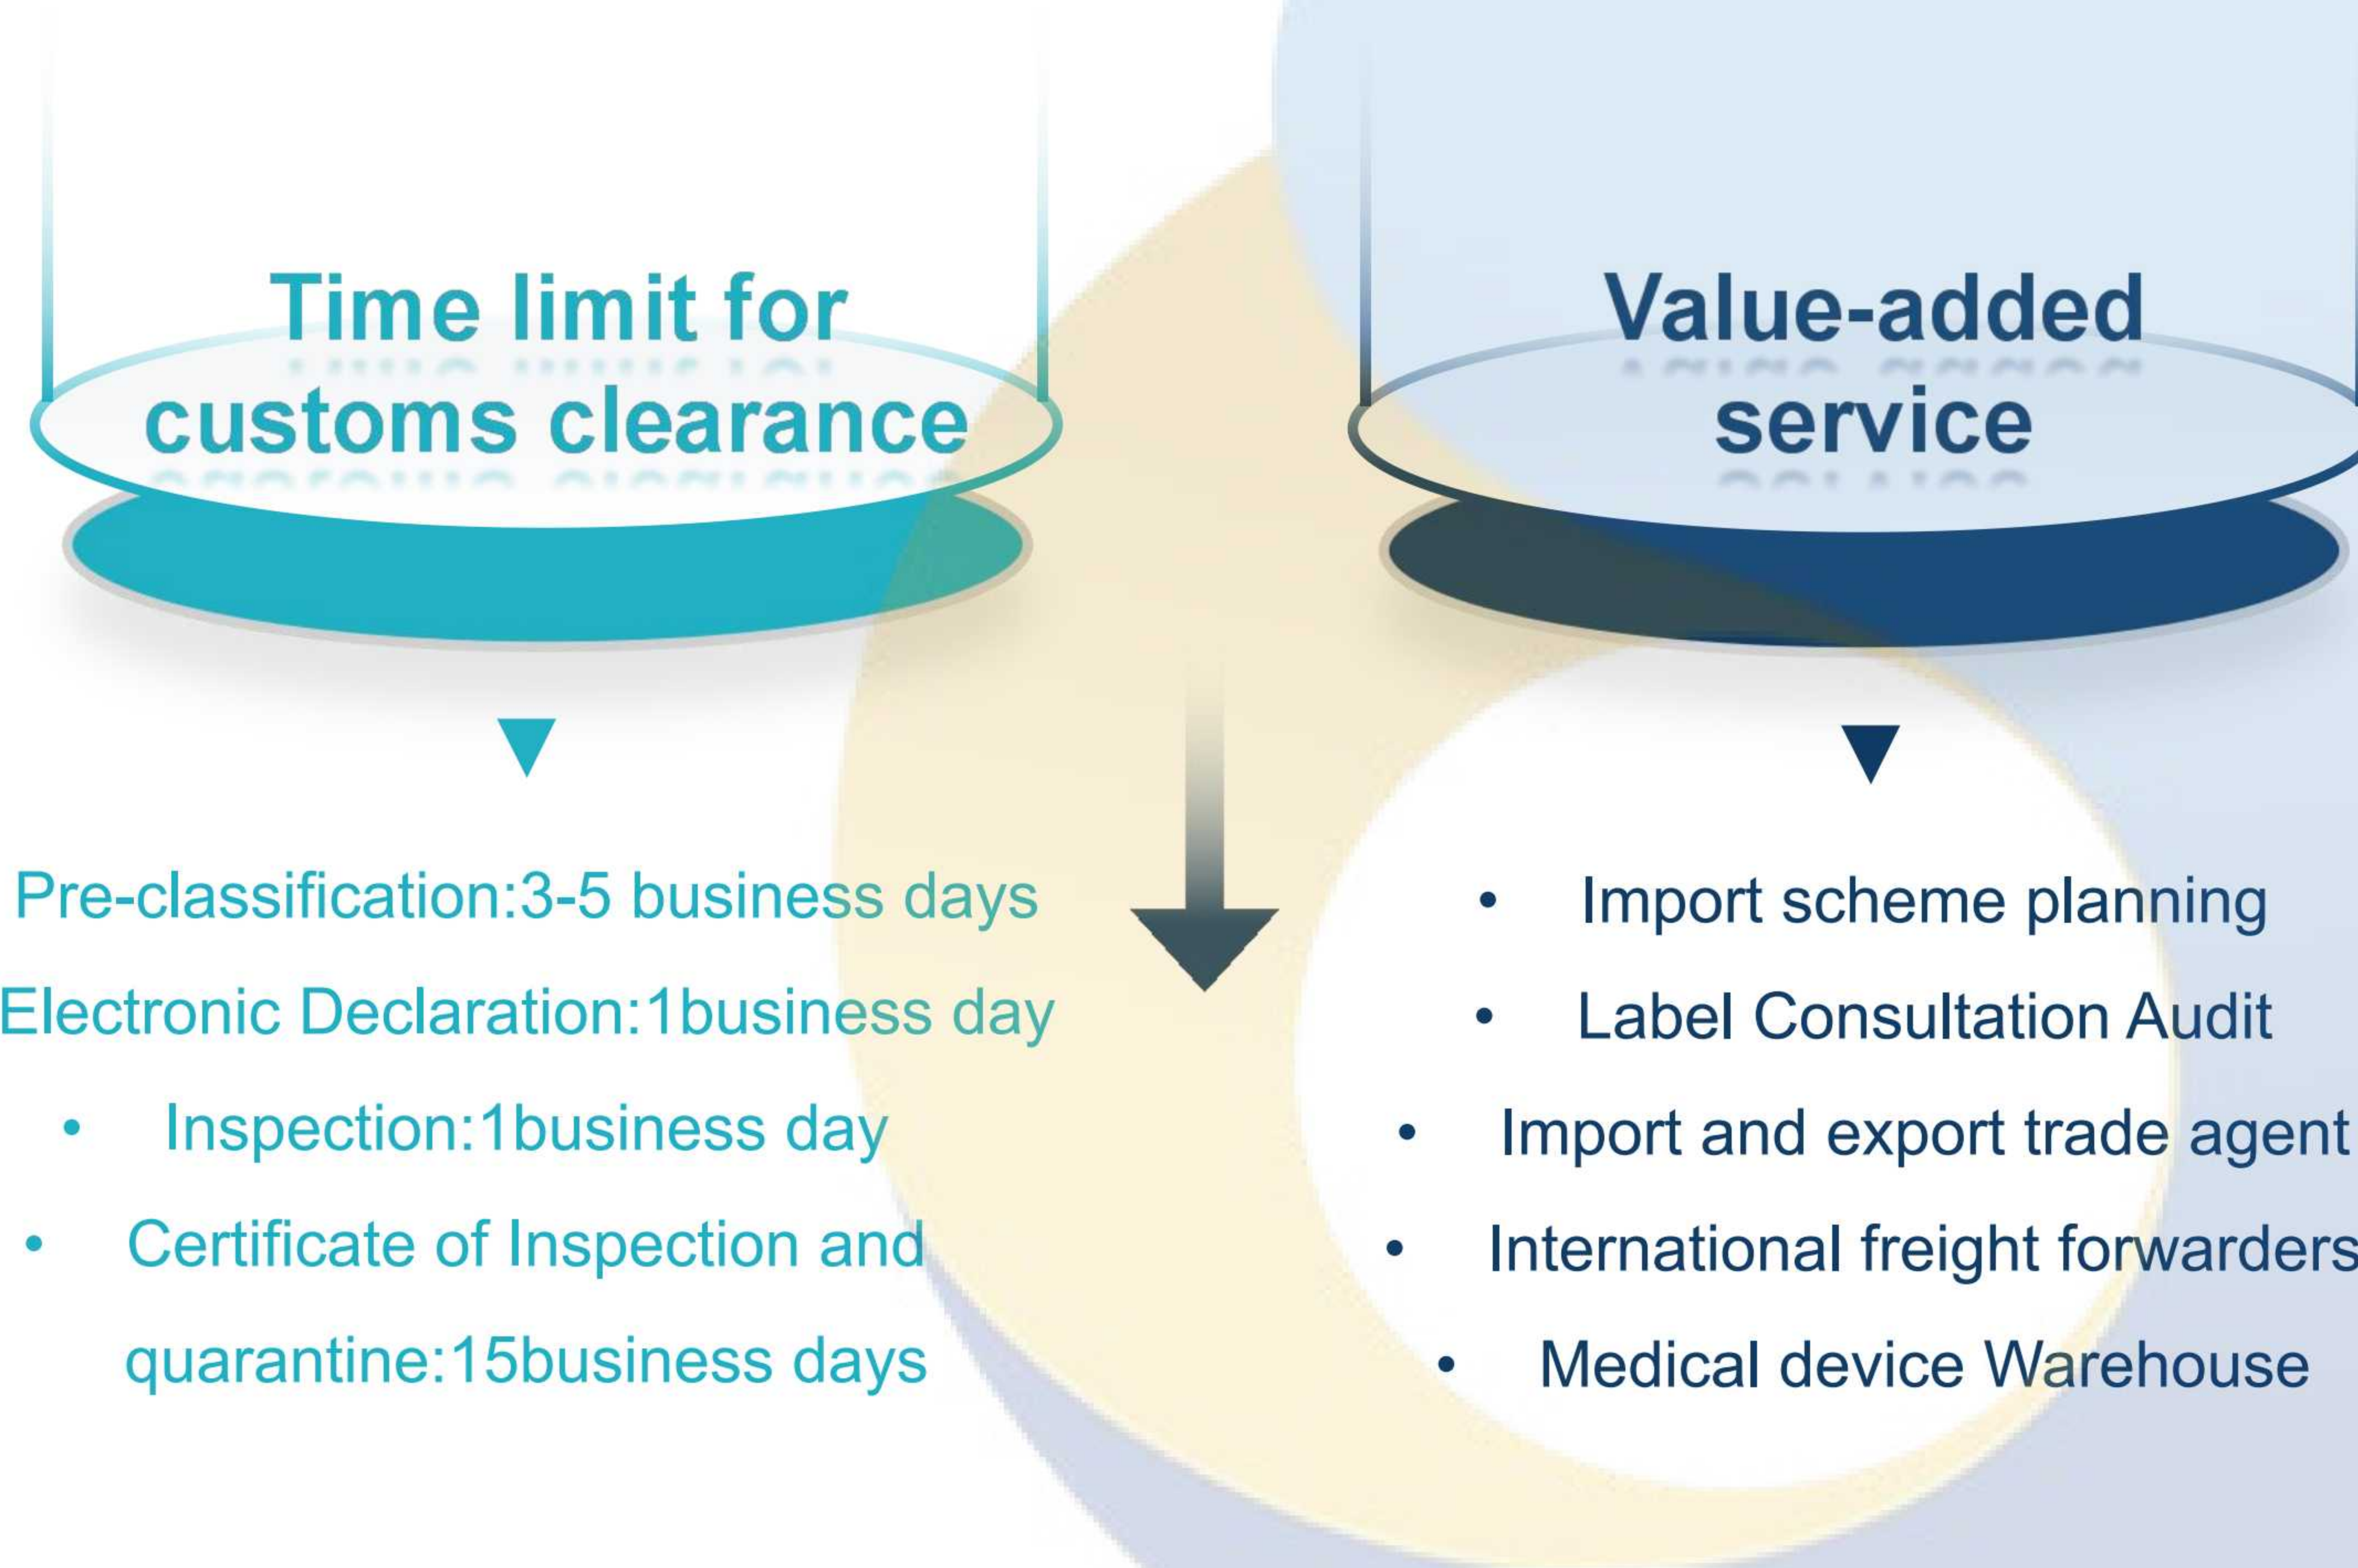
Time limit for customs clearance

Pre-classification:3-5 business days

Electronic Declaration:1business day

• Inspection:1business day

• Certificate of Inspection and quarantine:15business days

Value-added service

• Import scheme planning

• Label Consultation Audit

• Import and export trade agent

• International freight forwarders

• Medical device Warehouse